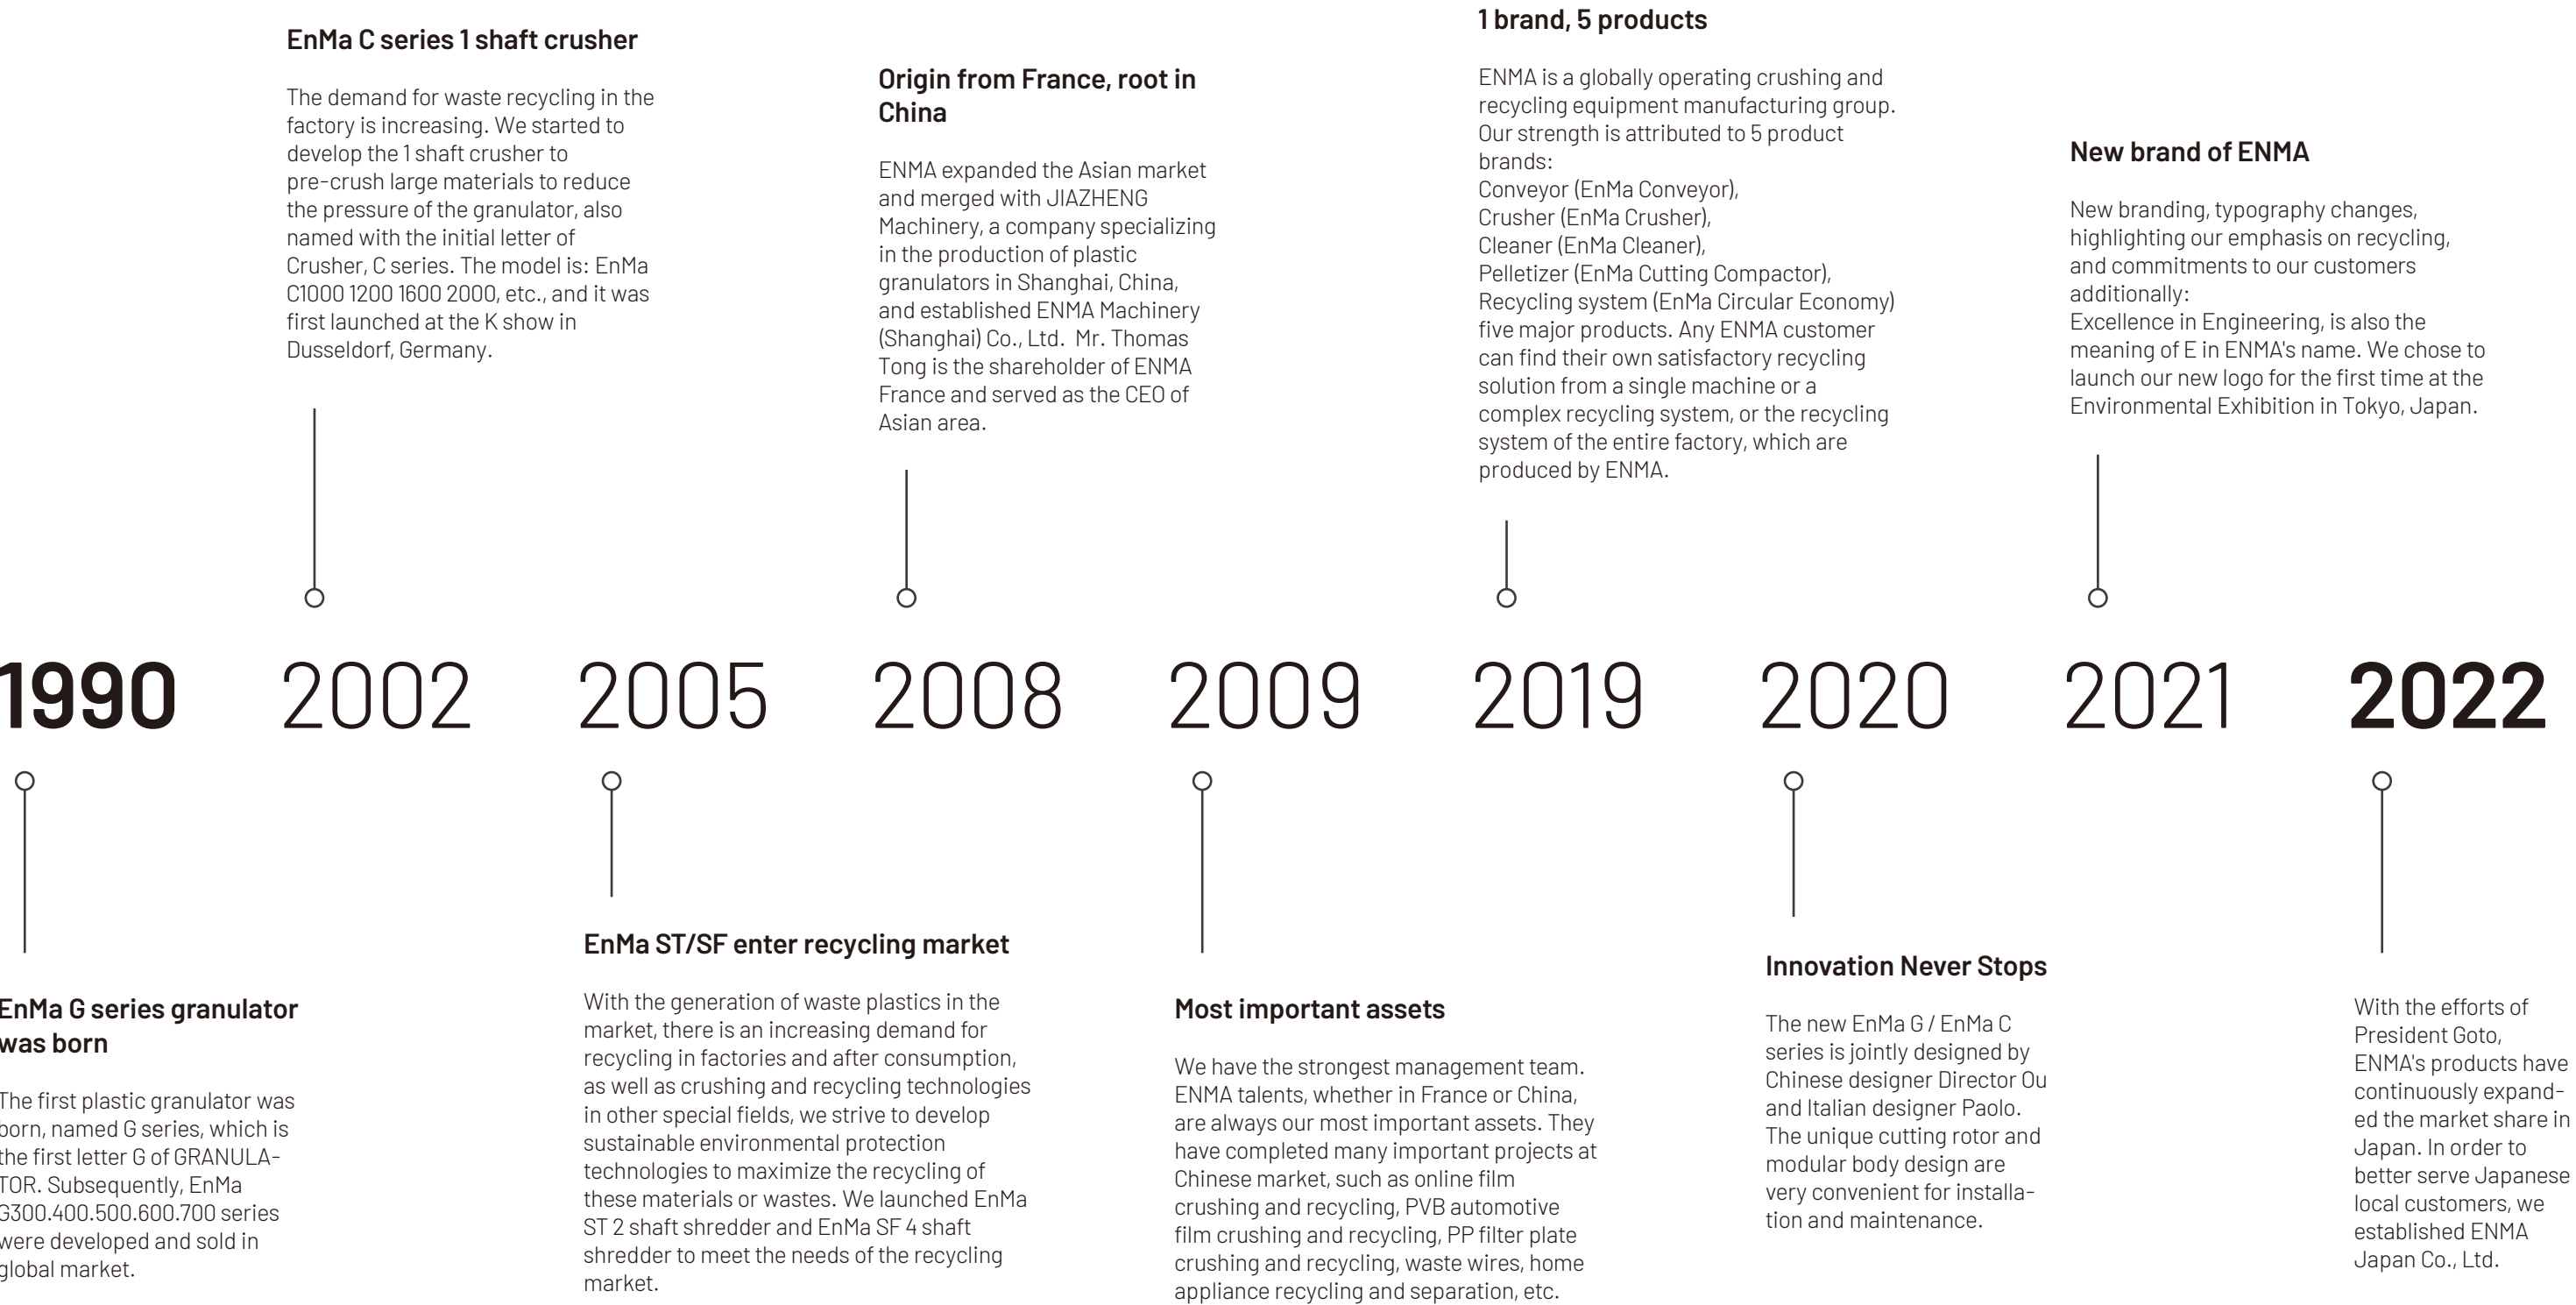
EnMa C series 1 shaft crusher

The demand for waste recycling in the factory is increasing. We started to develop the 1 shaft crusher to pre-crush large materials to reduce the pressure of the granulator, also named with the initial letter of Crusher, C series. The model is: EnMa C1000 1200 1600 2000, etc., and it was first launched at the K show in Dusseldorf, Germany.

Origin from France, root in China

ENMA expanded the Asian market and merged with JIAZHENG Machinery, a company specializing in the production of plastic granulators in Shanghai, China, and established ENMA Machinery (Shanghai) Co., Ltd. Mr. Thomas Tong is the shareholder of ENMA France and served as the CEO of Asian area.

1 brand, 5 products

ENMA is a globally operating crushing and recycling equipment manufacturing group. Our strength is attributed to 5 product brands:
Conveyor (EnMa Conveyor),
Crusher (EnMa Crusher),
Cleaner (EnMa Cleaner),
Pelletizer (EnMa Cutting Compactor),
Recycling system (EnMa Circular Economy)
five major products. Any ENMA customer can find their own satisfactory recycling solution from a single machine or a complex recycling system, or the recycling system of the entire factory, which are produced by ENMA.

New brand of ENMA

New branding, typography changes, highlighting our emphasis on recycling, and commitments to our customers additionally:
Excellence in Engineering, is also the meaning of E in ENMA's name. We chose to launch our new logo for the first time at the Environmental Exhibition in Tokyo, Japan.

1990 2002 2005 2008 2009 2019 2020 2021 2022

EnMa G series granulator was born

The first plastic granulator was born, named G series, which is the first letter G of GRANULATOR. Subsequently, EnMa G300.400.500.600.700 series were developed and sold in global market.

EnMa ST/SF enter recycling market

With the generation of waste plastics in the market, there is an increasing demand for recycling in factories and after consumption, as well as crushing and recycling technologies in other special fields, we strive to develop sustainable environmental protection technologies to maximize the recycling of these materials or wastes. We launched EnMa ST 2 shaft shredder and EnMa SF 4 shaft shredder to meet the needs of the recycling market.

Most important assets

We have the strongest management team. ENMA talents, whether in France or China, are always our most important assets. They have completed many important projects at Chinese market, such as online film crushing and recycling, PVB automotive film crushing and recycling, PP filter plate crushing and recycling, waste wires, home appliance recycling and separation, etc.

Innovation Never Stops

The new EnMa G / EnMa C series is jointly designed by Chinese designer Director Ou and Italian designer Paolo. The unique cutting rotor and modular body design are very convenient for installation and maintenance.

With the efforts of President Goto, ENMA's products have continuously expanded the market share in Japan. In order to better serve Japanese local customers, we established ENMA Japan Co., Ltd.